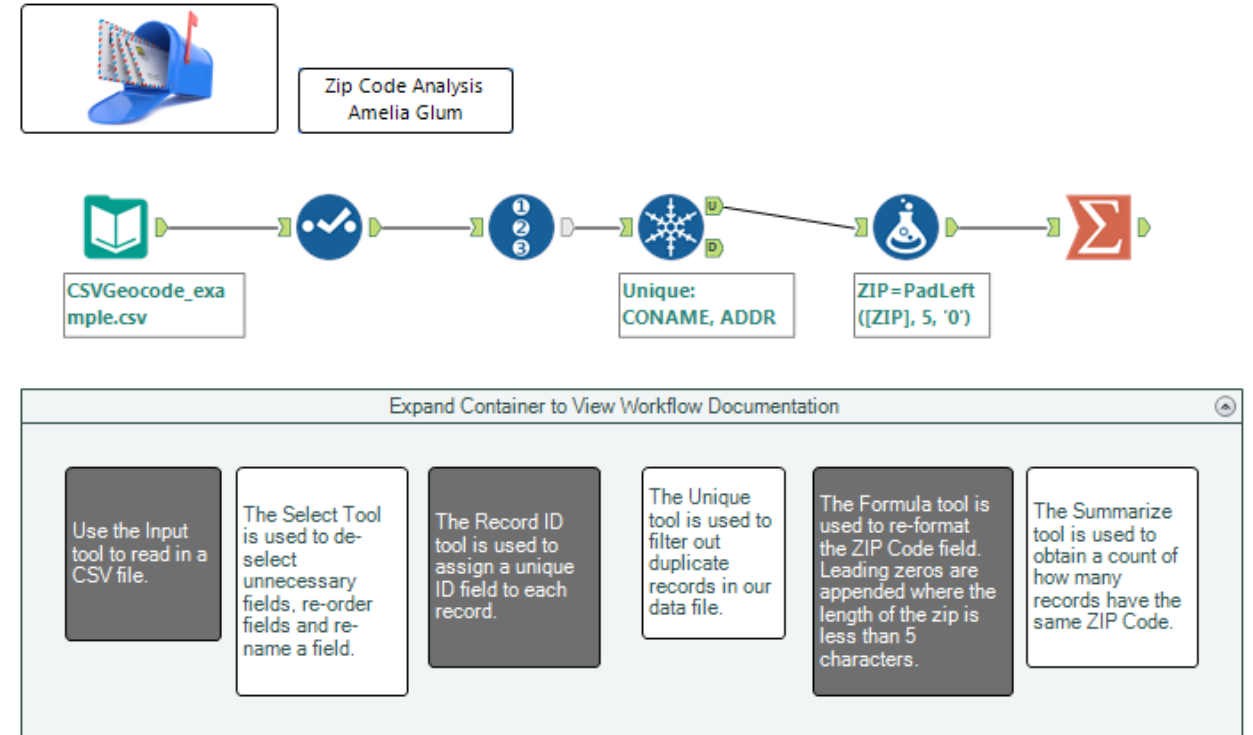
Zip Code Analysis
Amelia Glum

CSVGeocode_example.csv

Unique:
CONAME, ADDR

U
D

ZIP=PadLeft ([ZIP], 5, '0')

Expand Container to View Workflow Documentation

Use the Input tool to read in a CSV file.

The Select Tool is used to de-select unnecessary fields, re-order fields and re-name a field.

The Record ID tool is used to assign a unique ID field to each record.

The Unique tool is used to filter out duplicate records in our data file.

The Formula tool is used to re-format the ZIP Code field. Leading zeros are appended where the length of the zip is less than 5 characters.

The Summarize tool is used to obtain a count of how many records have the same ZIP Code.